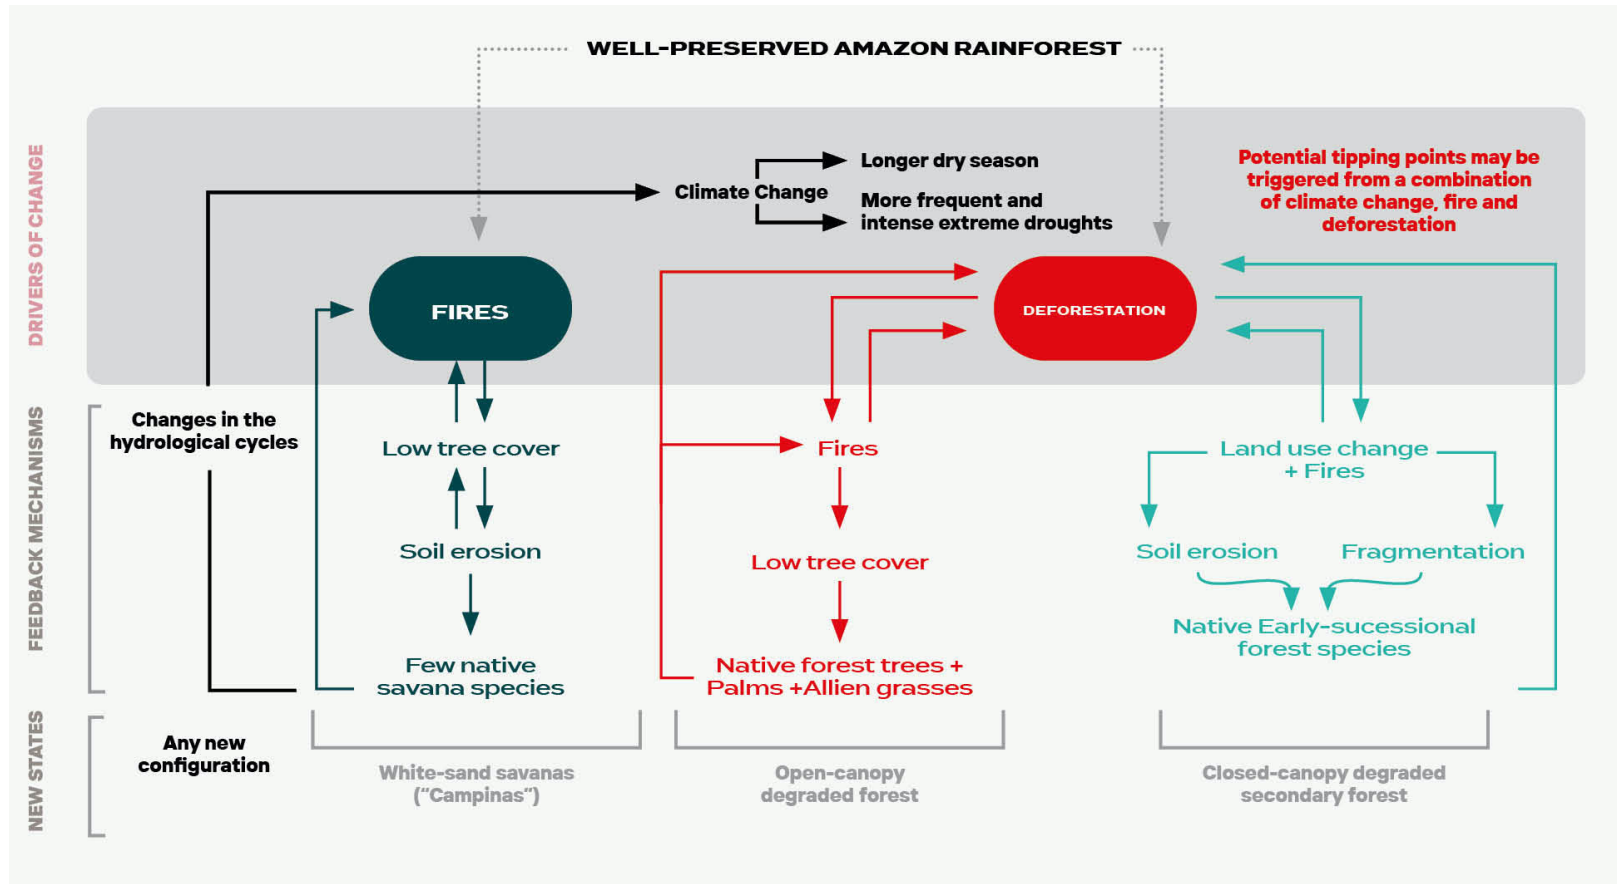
WELL-PRESERVED AMAZON RAINFOREST

DRIVERS OF CHANGE

Climate Change

Longer dry season

More frequent and intense extreme droughts

Potential tipping points may be triggered from a combination of climate change, fire and deforestation

FIRES

DEFORESTATION

FEEDBACK MECHANISMS

Changes in the hydrological cycles

Low tree cover

Soil erosion

Few native savana species

Fires

Low tree cover

Native forest trees + Palms +Allien grasses

Land use change + Fires

Soil erosion

Fragmentation

Native Early-sucessional forest species

NEW STATES

Any new configuration

White-sand savanas ("Campinas")

Open-canopy degraded forest

Closed-canopy degraded secondary forest